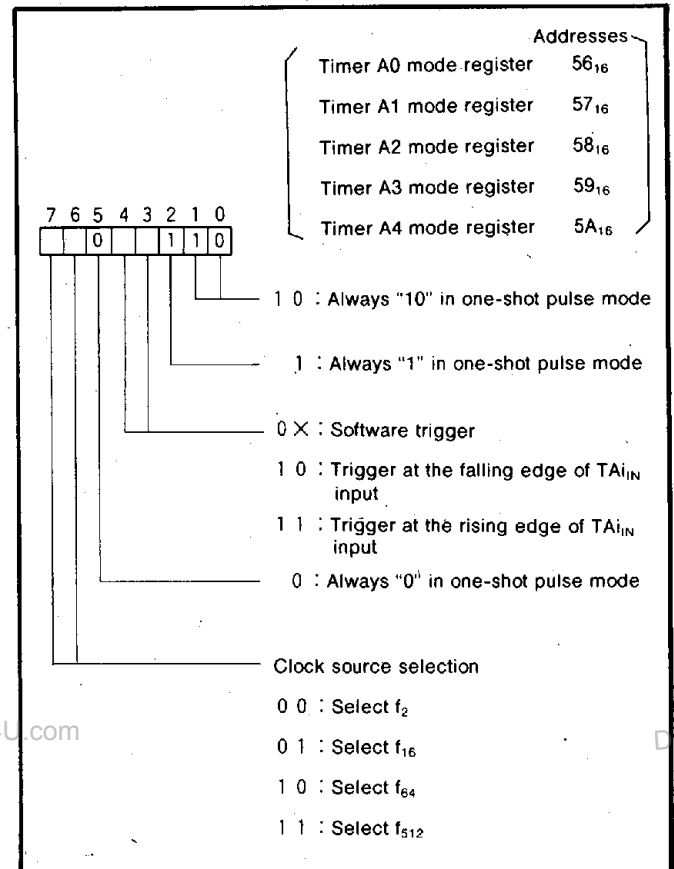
Addresses

| | |
|---|---|
| Timer A0 mode register | $56_{16}$ |
| Timer A1 mode register | $57_{16}$ |
| Timer A2 mode register | $58_{16}$ |
| Timer A3 mode register | $59_{16}$ |
| Timer A4 mode register | $5A_{16}$ |

7 6 5 4 3 2 1 0

0 1 1 0

1 0 : Always "10" in one-shot pulse mode

1 : Always "1" in one-shot pulse mode

0 × : Software trigger

1 0 : Trigger at the falling edge of $TAi_{IN}$ input

1 1 : Trigger at the rising edge of $TAi_{IN}$ input

0 : Always "0" in one-shot pulse mode

Clock source selection

0 0 : Select $f_2$

0 1 : Select $f_{16}$

1 0 : Select $f_{64}$

1 1 : Select $f_{512}$

U.com

D